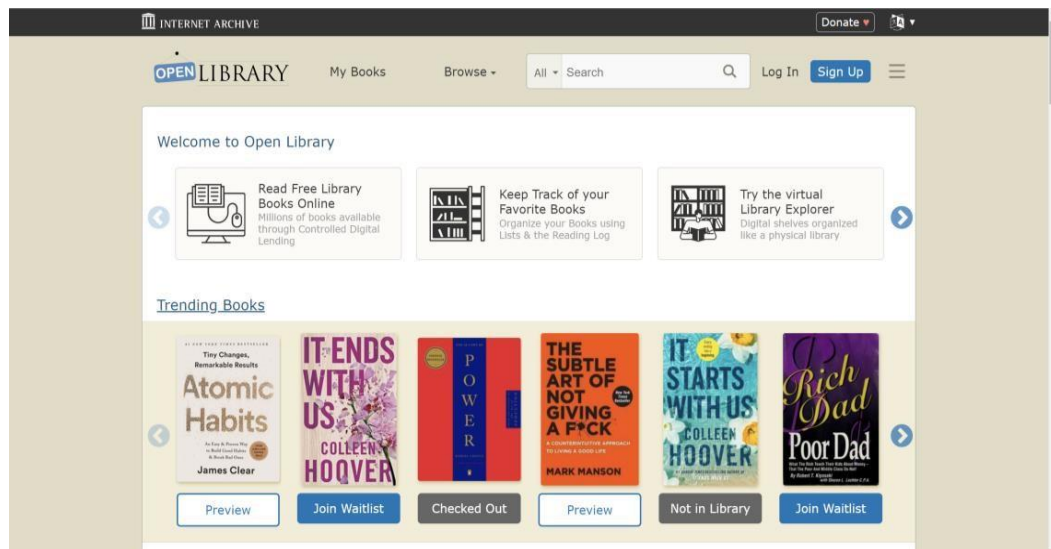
INTERNET ARCHIVE

Donate ♥

OPEN LIBRARY

My Books

Browse ▾

All ▾ Search

Log In

Sign Up

Welcome to Open Library

Read Free Library Books Online
Millions of books available through Controlled Digital Lending

Keep Track of your Favorite Books
Organize your Books using Lists & the Reading Log

Try the virtual Library Explorer
Digital shelves organized like a physical library

Trending Books

Tiny Changes, Remarkable Results
Atomic Habits
James Clear

IT ENDS WITH US
COLLEEN HOOVER

POWER

THE SUBTLE ART OF NOT GIVING A F*CK
A COUNTERINTUITIVE APPROACH TO LIVING A GOOD LIFE
MARK MANSON

IT STARTS WITH US
COLLEEN HOOVER

Rich Dad Poor Dad

Preview

Join Waitlist

Checked Out

Preview

Not in Library

Join Waitlist